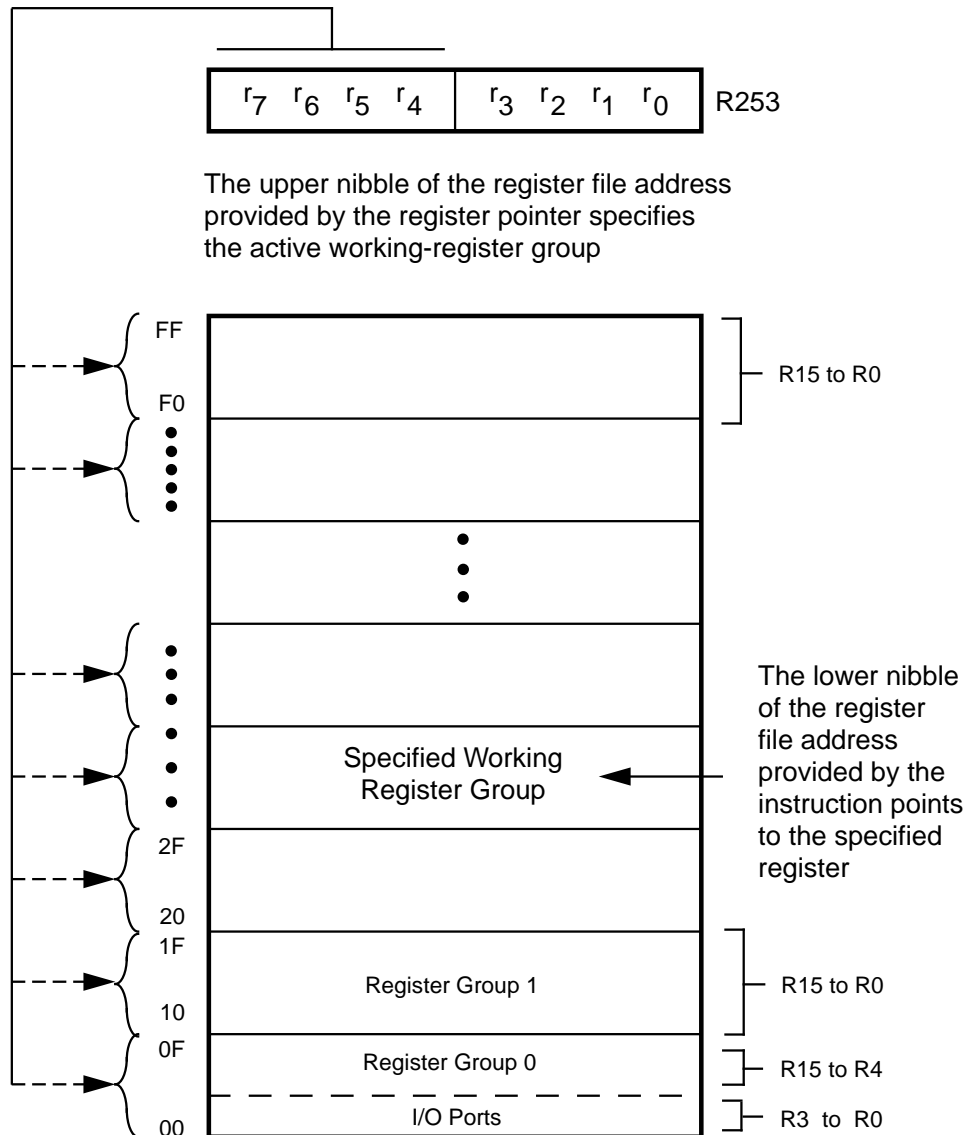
$r_7$ $r_6$ $r_5$ $r_4$ | $r_3$ $r_2$ $r_1$ $r_0$ R253

The upper nibble of the register file address provided by the register pointer specifies the active working-register group

FF

F0

R15 to R0

Specified Working Register Group

The lower nibble of the register file address provided by the instruction points to the specified register

2F

20

1F

Register Group 1

R15 to R0

10

0F

Register Group 0

R15 to R4

I/O Ports

R3 to R0

00